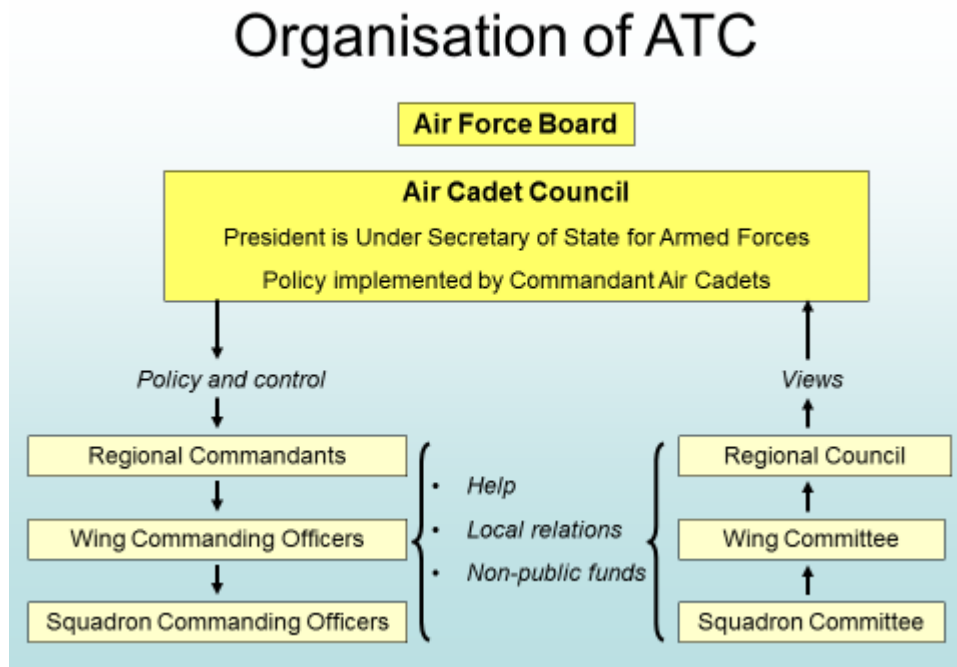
Organisation of ATC

Air Force Board

Air Cadet Council

President is Under Secretary of State for Armed Forces

Policy implemented by Commandant Air Cadets

Policy and control

Views

Regional Commandants

Wing Commanding Officers

Squadron Commanding Officers

• Help
• Local relations
• Non-public funds

Regional Council

Wing Committee

Squadron Committee